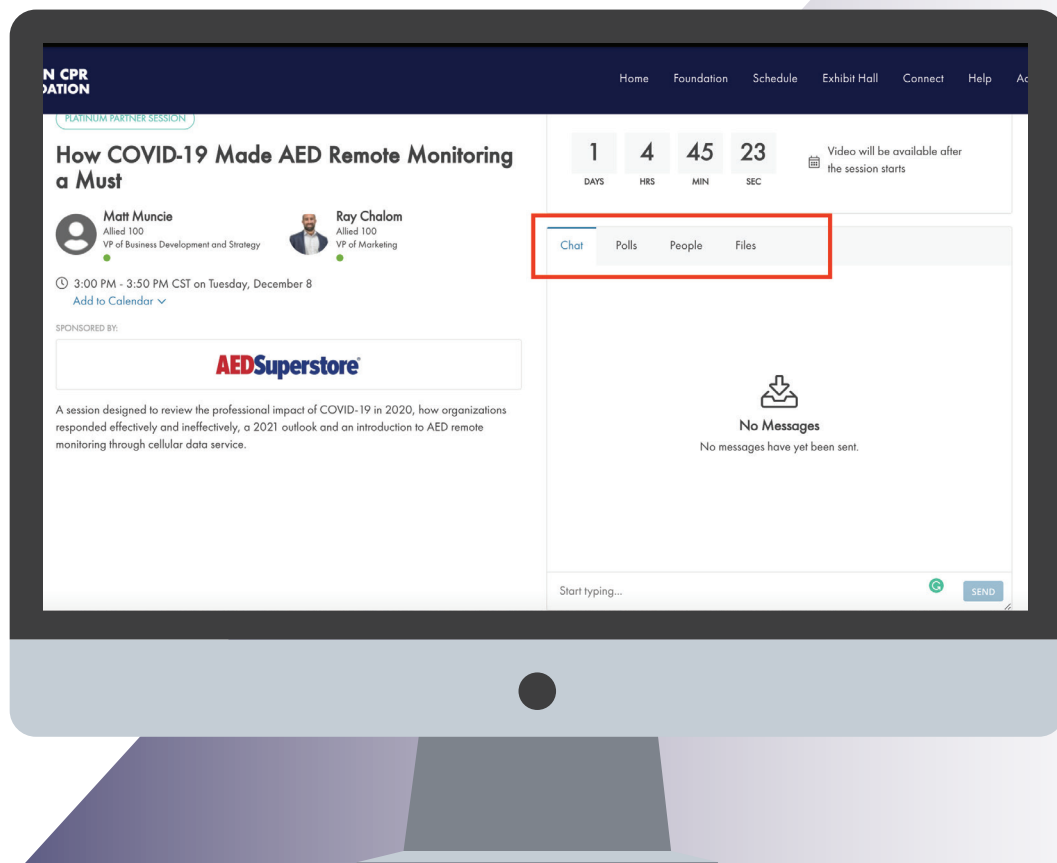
N CPR
DATION

Home Foundation Schedule Exhibit Hall Connect Help Ac

PLATINUM PARTNER SESSION

How COVID-19 Made AED Remote Monitoring a Must

Matt Muncie
Allied 100
VP of Business Development and Strategy

Ray Chalom
Allied 100
VP of Marketing

3:00 PM - 3:50 PM CST on Tuesday, December 8
Add to Calendar

SPONSORED BY:

AEDSuperstore

A session designed to review the professional impact of COVID-19 in 2020, how organizations responded effectively and ineffectively, a 2021 outlook and an introduction to AED remote monitoring through cellular data service.

| 1 | 4 | 45 | 23 |
|---|---|---|---|
| DAYS | HRS | MIN | SEC |

Video will be available after the session starts

Chat Polls People Files

No Messages
No messages have yet been sent.

Start typing...

SEND